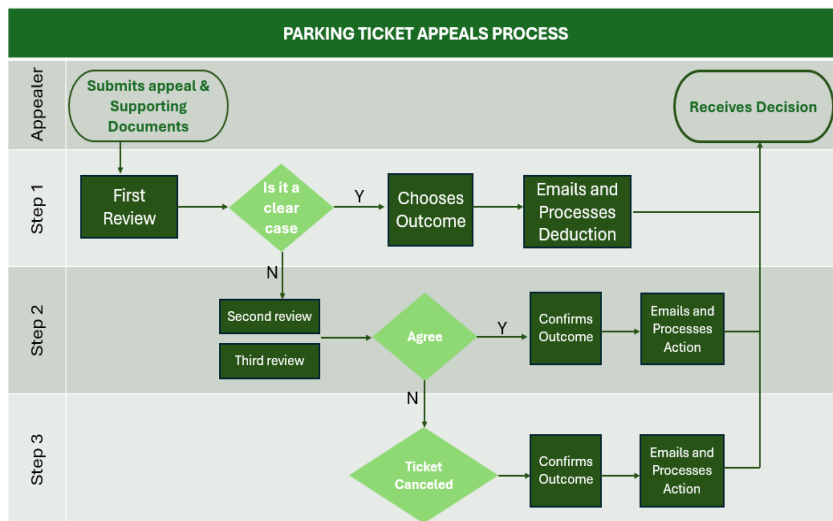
PARKING TICKET APPEALS PROCESS

Appealer

Submits appeal & Supporting Documents

Receives Decision

Step 1

First Review

Is it a clear case

Y

Chooses Outcome

Emails and Processes Deduction

N

Step 2

Second review

Third review

Agree

Y

Confirms Outcome

Emails and Processes Action

N

Step 3

Ticket Canceled

Confirms Outcome

Emails and Processes Action